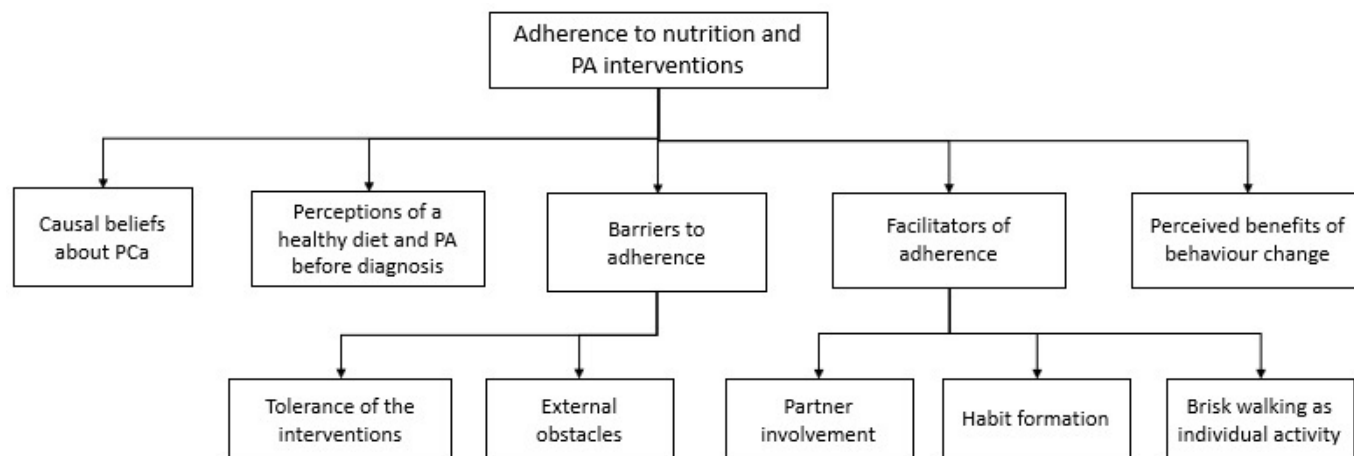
Adherence to nutrition and PA interventions

Causal beliefs about PCa

Perceptions of a healthy diet and PA before diagnosis

Barriers to adherence

Facilitators of adherence

Perceived benefits of behaviour change

Tolerance of the interventions

External obstacles

Partner involvement

Habit formation

Brisk walking as individual activity